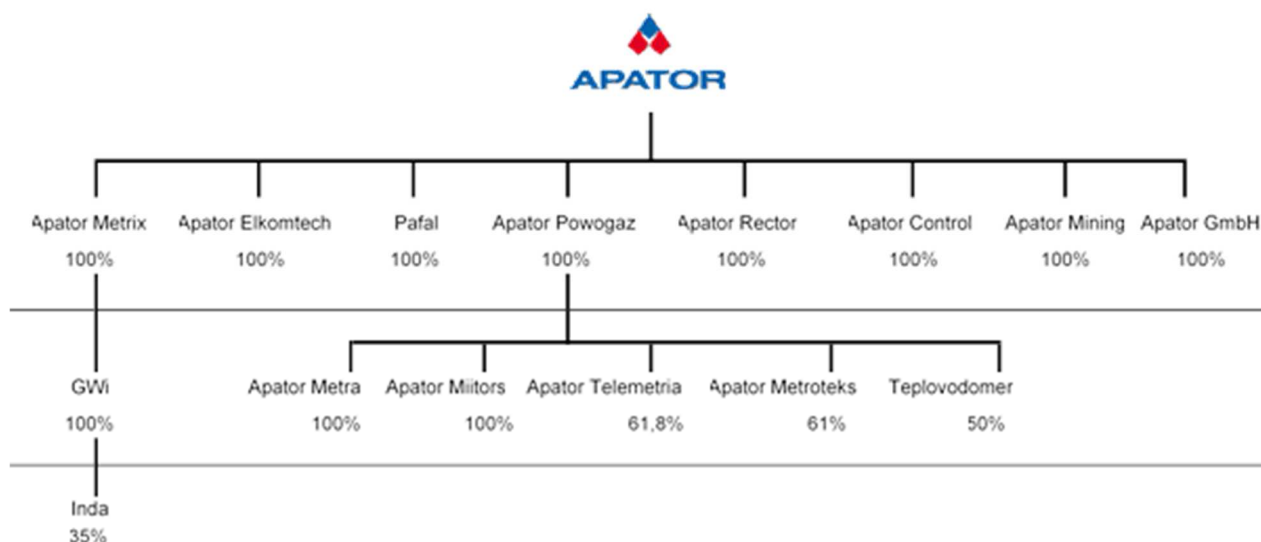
APATOR

Apator Metrix
100%

Apator Elkomtech
100%

Pafal
100%

Apator Powogaz
100%

Apator Rector
100%

Apator Control
100%

Apator Mining
100%

Apator GmbH
100%

GWi
100%

Apator Metra
100%

Apator Miitors
100%

Apator Telemetria
61,8%

Apator Metroteks
61%

Teplovodomer
50%

Inda
35%